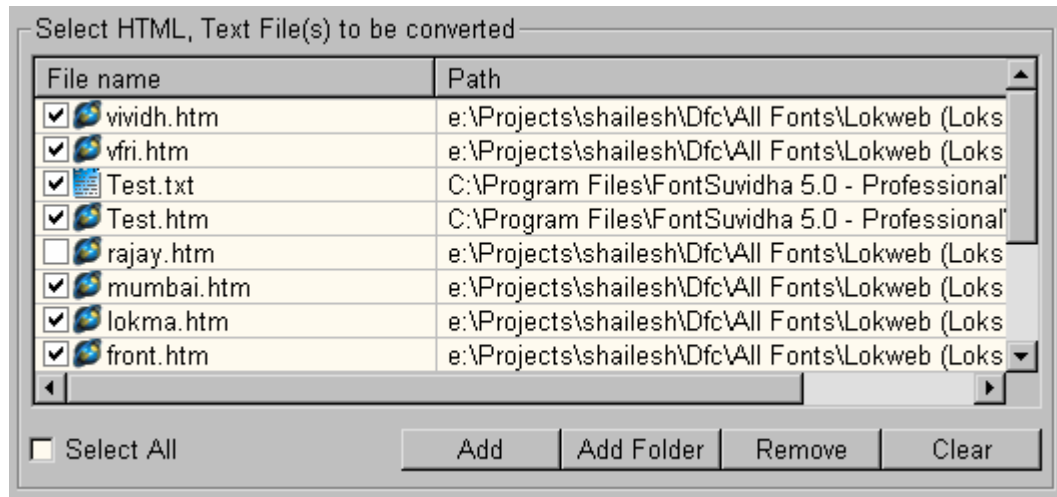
Select HTML, Text File(s) to be converted

| File name | Path |
|---|---|
| vividh.htm | e:\Projects\shailesh\Dfc\All Fonts\Lokweb (Loks |
| vfri.htm | e:\Projects\shailesh\Dfc\All Fonts\Lokweb (Loks |
| Test.txt | C:\Program Files\FontSuvidha 5.0 - Professional' |
| Test.htm | C:\Program Files\FontSuvidha 5.0 - Professional' |
| rajay.htm | e:\Projects\shailesh\Dfc\All Fonts\Lokweb (Loks |
| mumbai.htm | e:\Projects\shailesh\Dfc\All Fonts\Lokweb (Loks |
| lokma.htm | e:\Projects\shailesh\Dfc\All Fonts\Lokweb (Loks |
| front.htm | e:\Projects\shailesh\Dfc\All Fonts\Lokweb (Loks |

Select All

Add

Add Folder

Remove

Clear